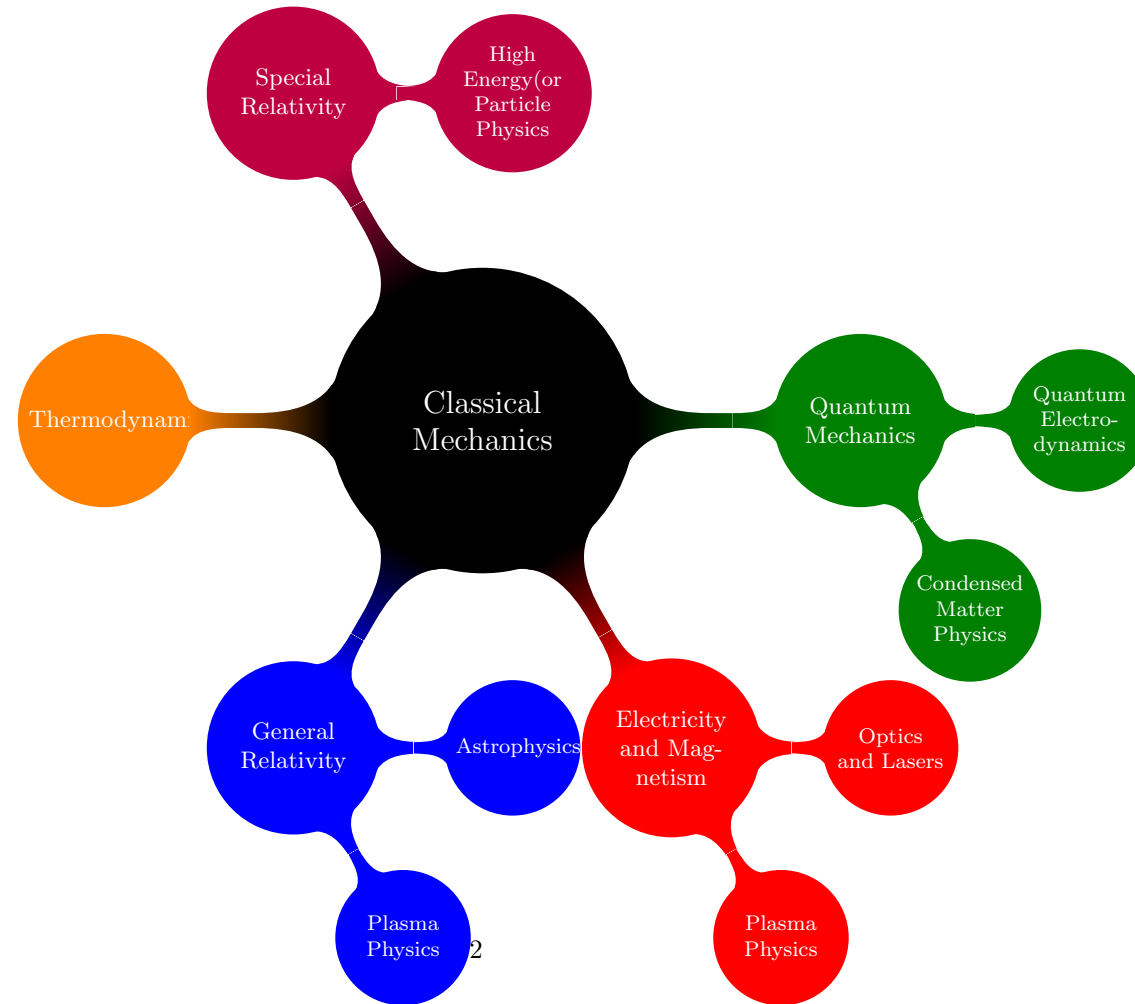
Special Relativity

High Energy(or Particle Physics

Thermodynam

Classical Mechanics

Quantum Mechanics

Quantum Electrodynamics

Condensed Matter Physics

General Relativity

Astrophysics

Plasma Physics

2

Electricity and Magnetism

Optics and Lasers

Plasma Physics